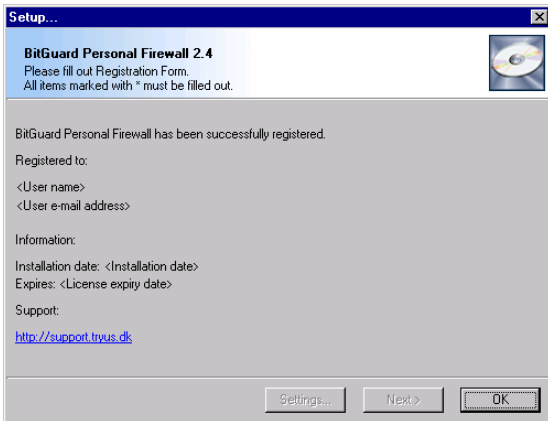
Setup...

BitGuard Personal Firewall 2.4
Please fill out Registration Form.
All items marked with * must be filled out.

BitGuard Personal Firewall has been successfully registered.

Registered to:

<User name>
<User e-mail address>

Information:

Installation date: <Installation date>
Expires: <License expiry date>

Support:

http://support.tryus.dk

Settings...
Next >
OK